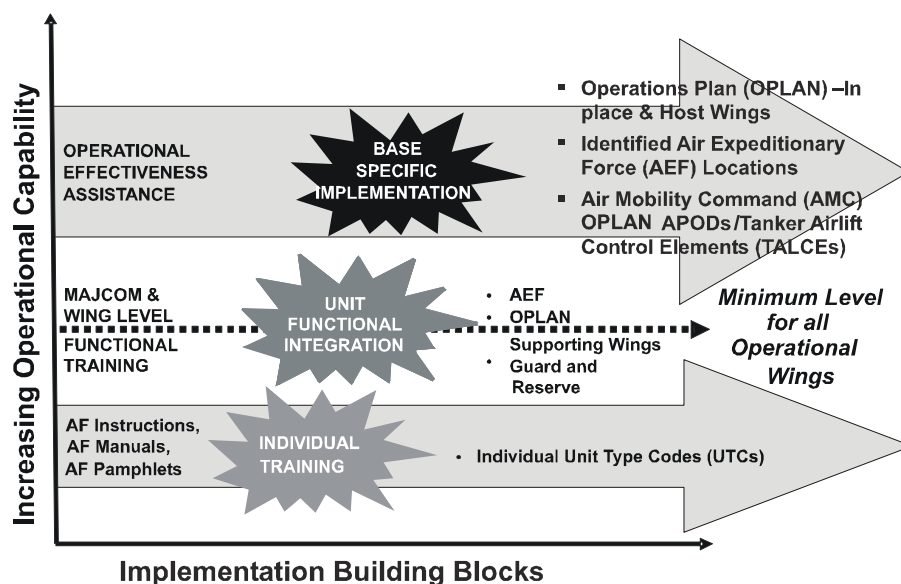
Increasing Operational Capability

OPERATIONAL EFFECTIVENESS ASSISTANCE

BASE SPECIFIC IMPLEMENTATION

▪ Operations Plan (OPLAN) –In place & Host Wings

▪ Identified Air Expeditionary Force (AEF) Locations

▪ Air Mobility Command (AMC) OPLAN APODs/Tanker Airlift Control Elements (TALCEs)

MAJCOM & WING LEVEL FUNCTIONAL TRAINING

UNIT FUNCTIONAL INTEGRATION

• AEF
• OPLAN Supporting Wings
• Guard and Reserve

Minimum Level for all Operational Wings

AF Instructions, AF Manuals, AF Pamphlets

INDIVIDUAL TRAINING

• Individual Unit Type Codes (UTCs)

Implementation Building Blocks